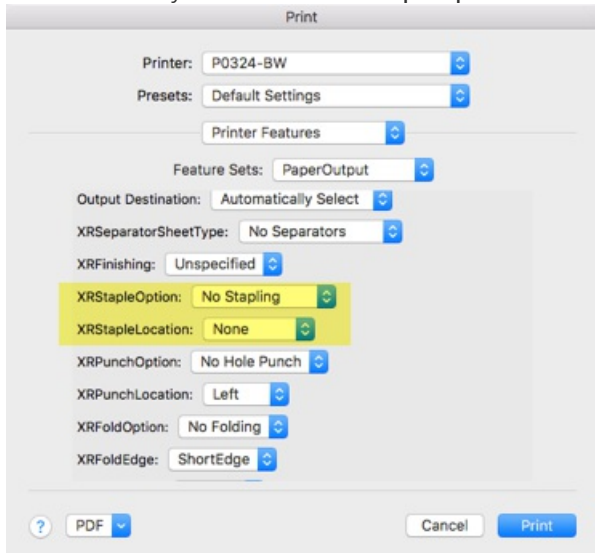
Print

Printer: P0324-BW

Presets: Default Settings

Printer Features

Feature Sets: PaperOutput

Output Destination: Automatically Select

XRSeparatorSheetType: No Separators

XRFinishing: Unspecified

XRStapleOption: No Stapling

XRStapleLocation: None

XRPunchOption: No Hole Punch

XRPunchLocation: Left

XRFoldOption: No Folding

XRFoldEdge: ShortEdge

?

PDF

Cancel

Print